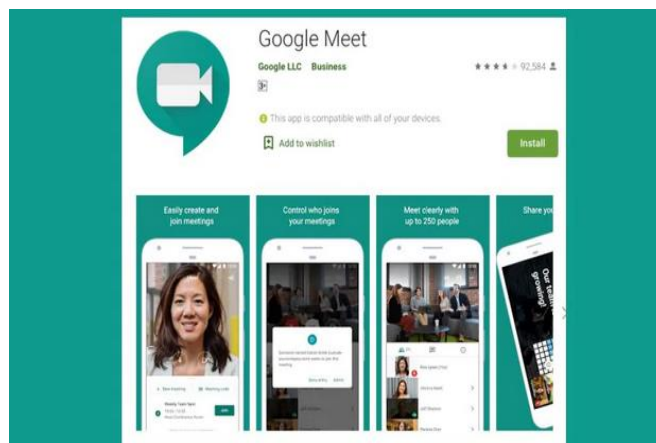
Google Meet

Google LLC Business

★★★★ 92,584

3+

This app is compatible with all of your devices.

Add to wishlist

Install

Easily create and join meetings

Control who joins your meetings

Meet clearly with up to 250 people

Share yo

Our team is growing